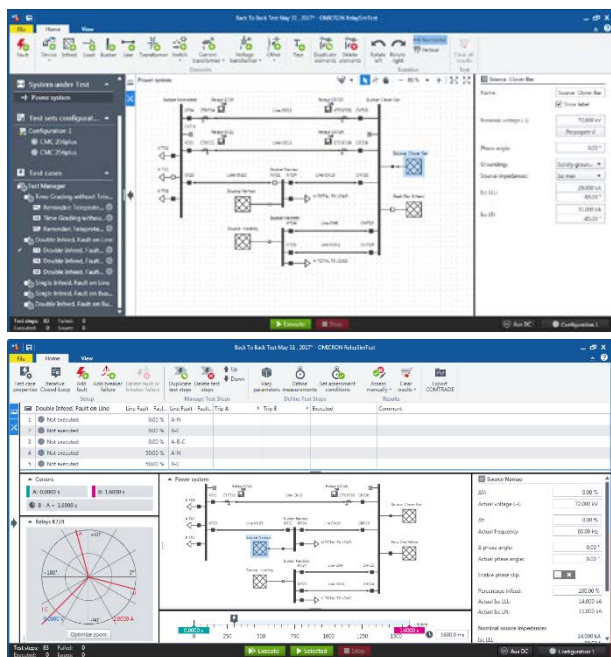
Back To Back Test May 31, 2017* - OMICRON RelaySimTest

File Home View

Fault Device Infeed Load Busbar Line Transformer Switch Current transformer Voltage transformer Other Tow Duplicate elements Delete elements Rotate left Rotate right Horizontal Vertical Clear all results

Elements Rotation Test

System under Test
Power system

Test sets configurat...
Configuration 1
CMC 256plus
CMC 256plus

Test cases
Test Manager
Time Grading without Tele...
Time Grading without...
Double Infeed, Fault on Line
Double Infeed, Fault...
Double Infeed, Fault...
Double Infeed, Fault...
Single Infeed, Fault on Line
Single Infeed, Fault on Bus...
Single Infeed, Fault on Bus...

Power system

Source: Closer Bar
Name: Source Closer Bar
Show label
Nominal voltage (L-L): 72,000 kV
Phase angle: 0,00 °
Groundings: Solidly groun...
Source impedances: Isc max
Isc (3): 28,000 kA
Isc (1): 
Execute Stop
Aux DC Configuration 1

Back To Back Test May 31, 2017* - OMICRON RelaySimTest

File Home View

Test case properties Iterative Closed-Loop Add fault Add breaker failure Delete fault or breaker failure Duplicate test steps Delete test steps Up Down Vary parameters Define measurements Set assessment conditions Assess manually Clear results Export COMTRADE

Setup Manage Test Steps Define Test Steps Results

Double Infeed, Fault on Line | Line Fault... | Fault... | Trip A | Trip B | Executed | Comment
1 | Not executed | 0,00 % | A-N
2 | Not executed | 0,00 % | B-C
3 | Not executed | 0,00 % | A-B-C
4 | Not executed | 50,00 % | A-N
5 | Not executed | 50,00 % | B-C

Cursors
A: 0,0000 s
B: 1,6000 s
B - A = 1,6000 s

Relays 8724
-180°
Optimize zoom

Power system

Source Names
ΔV: 0,00 %
Actual voltage (L-L): 72,000 kV
Δf: 0,000 %
Actual frequency: 60,00 Hz
Δ phase angle: 0,00 °
Actual phase angle: 0,00 °
Enable phase slip
Percentage infeed: 100,00 %
Actual Isc (3): 14,000 kA
Actual Isc (1): 11,000 kA
Nominal source impedances
Isc (3): 14,000 kA

0,0000 s 250 500 750 1000 1250 1500 1600,0 ms

Execute Selected Stop
Aux DC Configuration 1